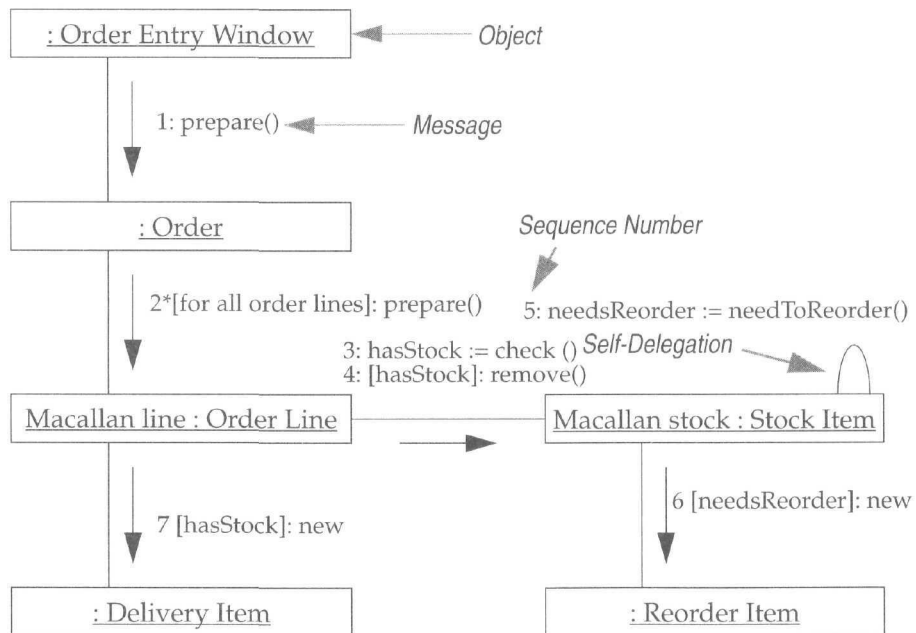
: Order Entry Window

Object

1: prepare()

Message

: Order

Sequence Number

2*[for all order lines]: prepare()

5: needsReorder := needToReorder()

3: hasStock := check ()

Self-Delegation

4: [hasStock]: remove()

Macallan line : Order Line

Macallan stock : Stock Item

7 [hasStock]: new

6 [needsReorder]: new

: Delivery Item

: Reorder Item